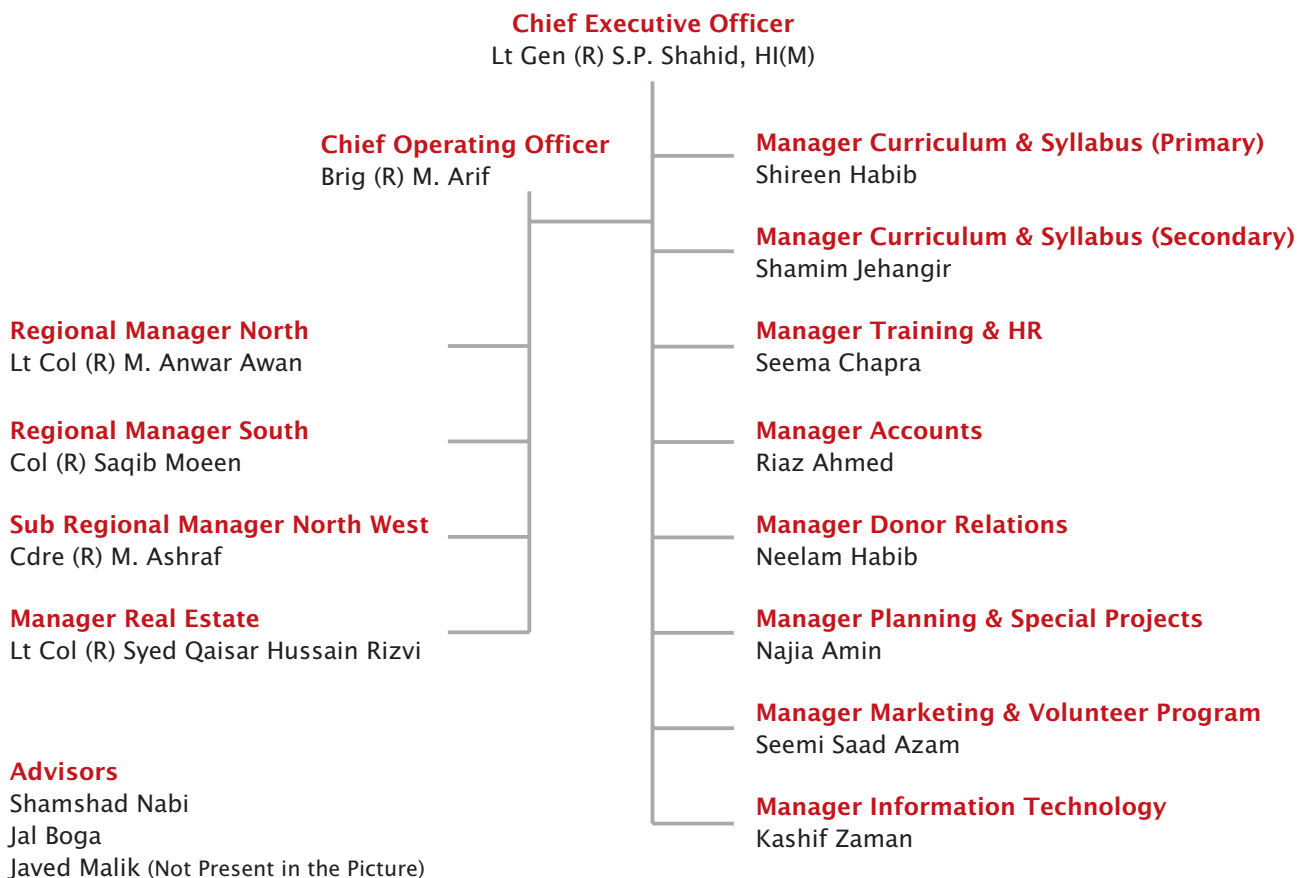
Chief Executive Officer
Lt Gen (R) S.P. Shahid, HI(M)

Chief Operating Officer
Brig (R) M. Arif

Manager Curriculum & Syllabus (Primary)
Shireen Habib

Manager Curriculum & Syllabus (Secondary)
Shamim Jehangir

Regional Manager North
Lt Col (R) M. Anwar Awan

Manager Training & HR
Seema Chapra

Regional Manager South
Col (R) Saqib Moeen

Manager Accounts
Riaz Ahmed

Sub Regional Manager North West
Cdre (R) M. Ashraf

Manager Donor Relations
Neelam Habib

Manager Real Estate
Lt Col (R) Syed Qaisar Hussain Rizvi

Manager Planning & Special Projects
Najia Amin

Manager Marketing & Volunteer Program
Seemi Saad Azam

Advisors
Shamshad Nabi
Jal Boga
Javed Malik (Not Present in the Picture)

Manager Information Technology
Kashif Zaman